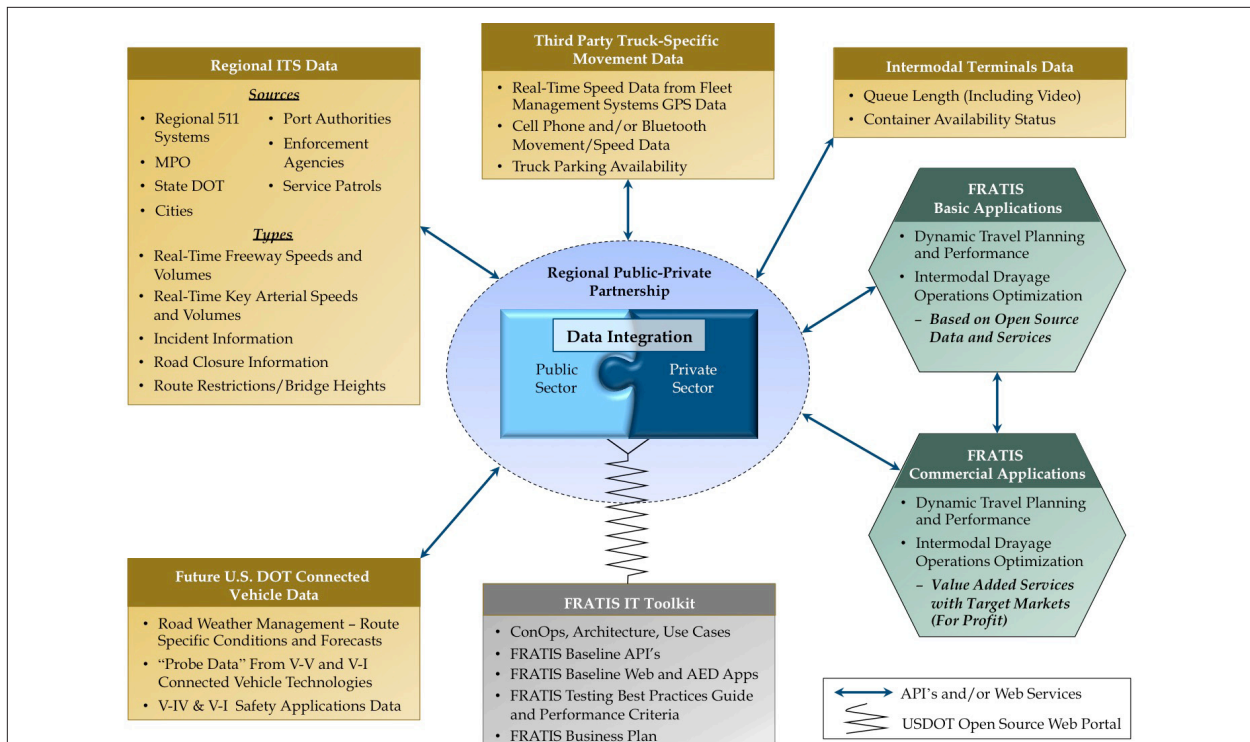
Regional ITS Data

Sources

- Regional 511 Systems
- MPO
- State DOT
- Cities
- Port Authorities
- Enforcement Agencies
- Service Patrols

Types

- Real-Time Freeway Speeds and Volumes
- Real-Time Key Arterial Speeds and Volumes
- Incident Information
- Road Closure Information
- Route Restrictions/Bridge Heights

Third Party Truck-Specific Movement Data

- Real-Time Speed Data from Fleet Management Systems GPS Data
- Cell Phone and/or Bluetooth Movement/Speed Data
- Truck Parking Availability

Intermodal Terminals Data

- Queue Length (Including Video)
- Container Availability Status

FRATIS Basic Applications

- Dynamic Travel Planning and Performance
- Intermodal Drayage Operations Optimization
 – Based on Open Source Data and Services

Regional Public-Private Partnership

Data Integration

Public Sector

Private Sector

FRATIS Commercial Applications

- Dynamic Travel Planning and Performance
- Intermodal Drayage Operations Optimization
 – Value Added Services with Target Markets (For Profit)

Future U.S. DOT Connected Vehicle Data

- Road Weather Management – Route Specific Conditions and Forecasts
- "Probe Data" From V-V and V-I Connected Vehicle Technologies
- V-IV & V-I Safety Applications Data

FRATIS IT Toolkit

- ConOps, Architecture, Use Cases
- FRATIS Baseline API's
- FRATIS Baseline Web and AED Apps
- FRATIS Testing Best Practices Guide and Performance Criteria
- FRATIS Business Plan

API's and/or Web Services

USDOT Open Source Web Portal